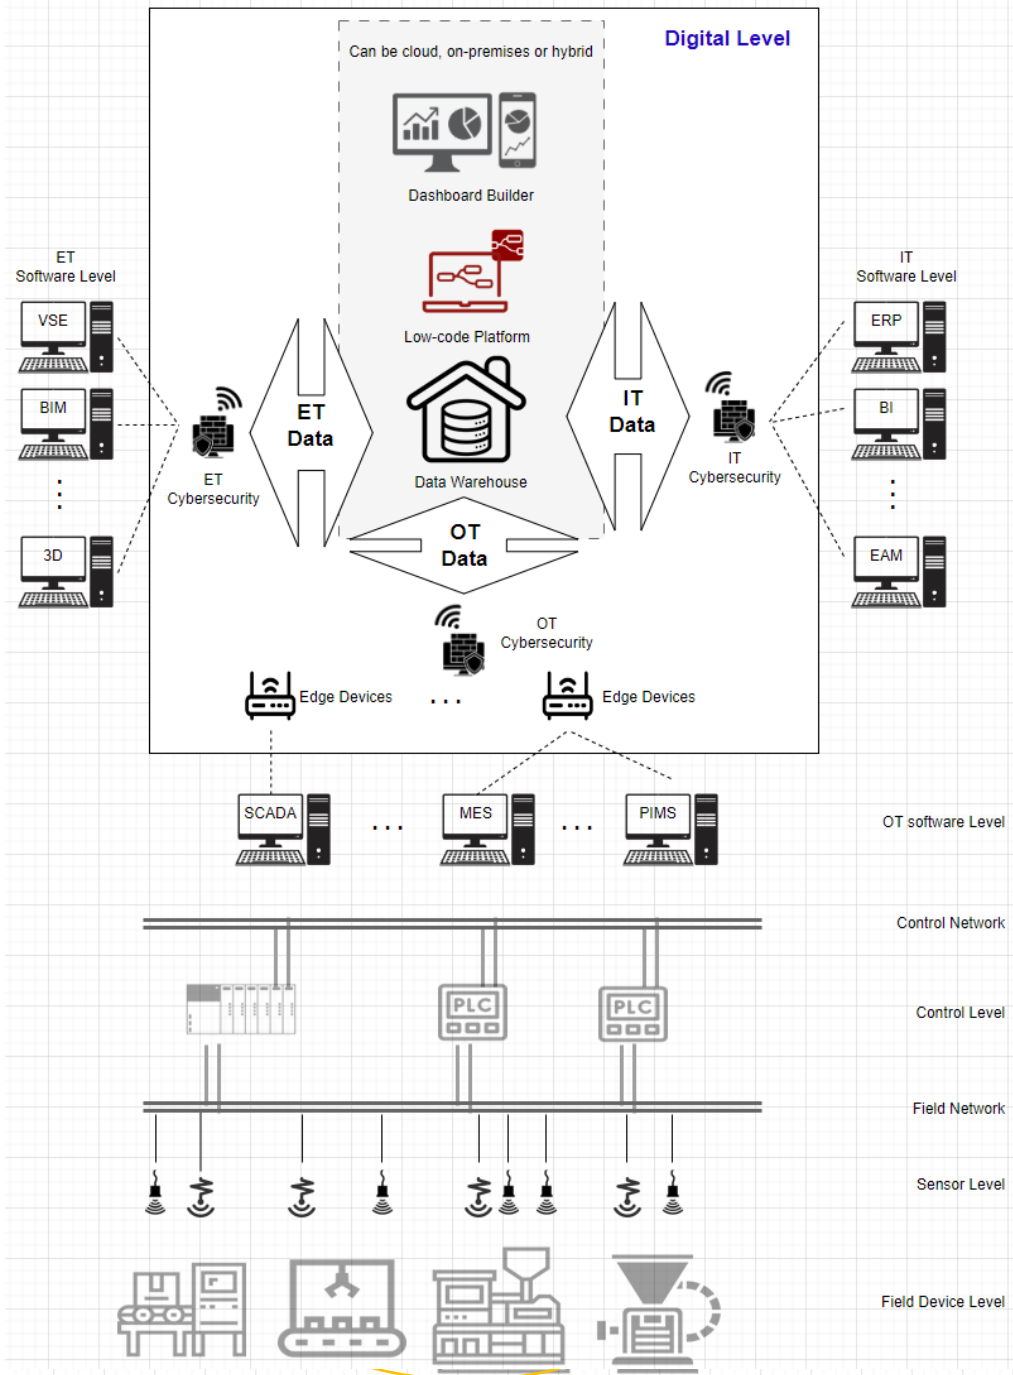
Can be cloud, on-premises or hybrid

Digital Level

Dashboard Builder

Low-code Platform

Data Warehouse

ET Software Level

VSE

BIM

⋮

3D

ET Cybersecurity

ET Data

IT Data

IT Cybersecurity

IT Software Level

ERP

BI

⋮

EAM

OT Data

OT Cybersecurity

Edge Devices

. . .

Edge Devices

SCADA

. . .

MES

. . .

PIMS

OT software Level

Control Network

PLC

PLC

Control Level

Field Network

Sensor Level

Field Device Level